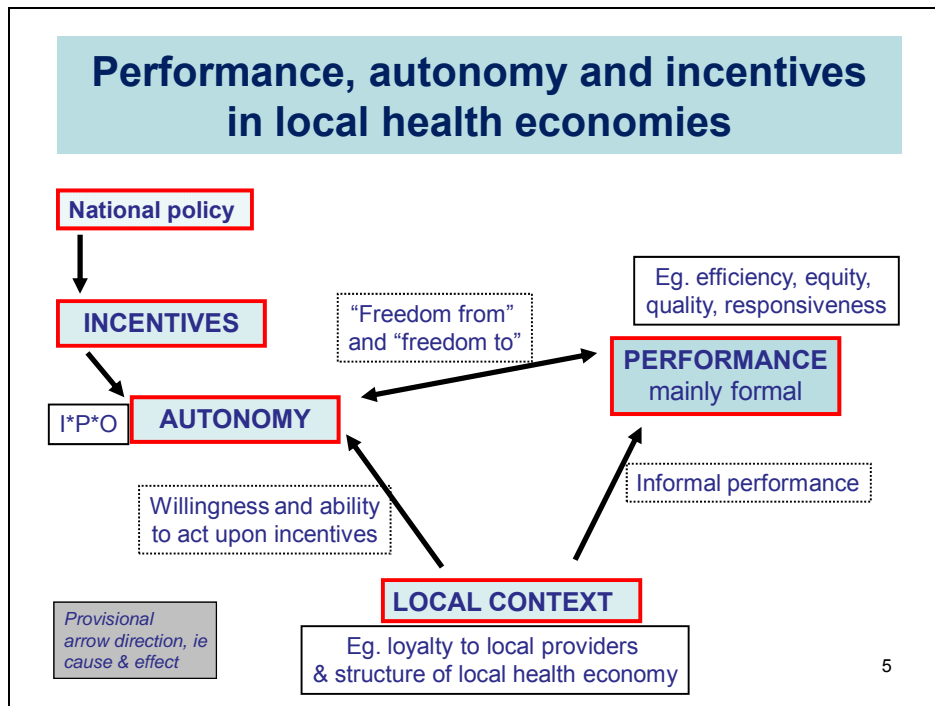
Performance, autonomy and incentives in local health economies

National policy

INCENTIVES

I*P*O

AUTONOMY

"Freedom from" and "freedom to"

Eg. efficiency, equity, quality, responsiveness

PERFORMANCE mainly formal

Willingness and ability to act upon incentives

Informal performance

LOCAL CONTEXT

Eg. loyalty to local providers & structure of local health economy

Provisional arrow direction, ie cause & effect

5